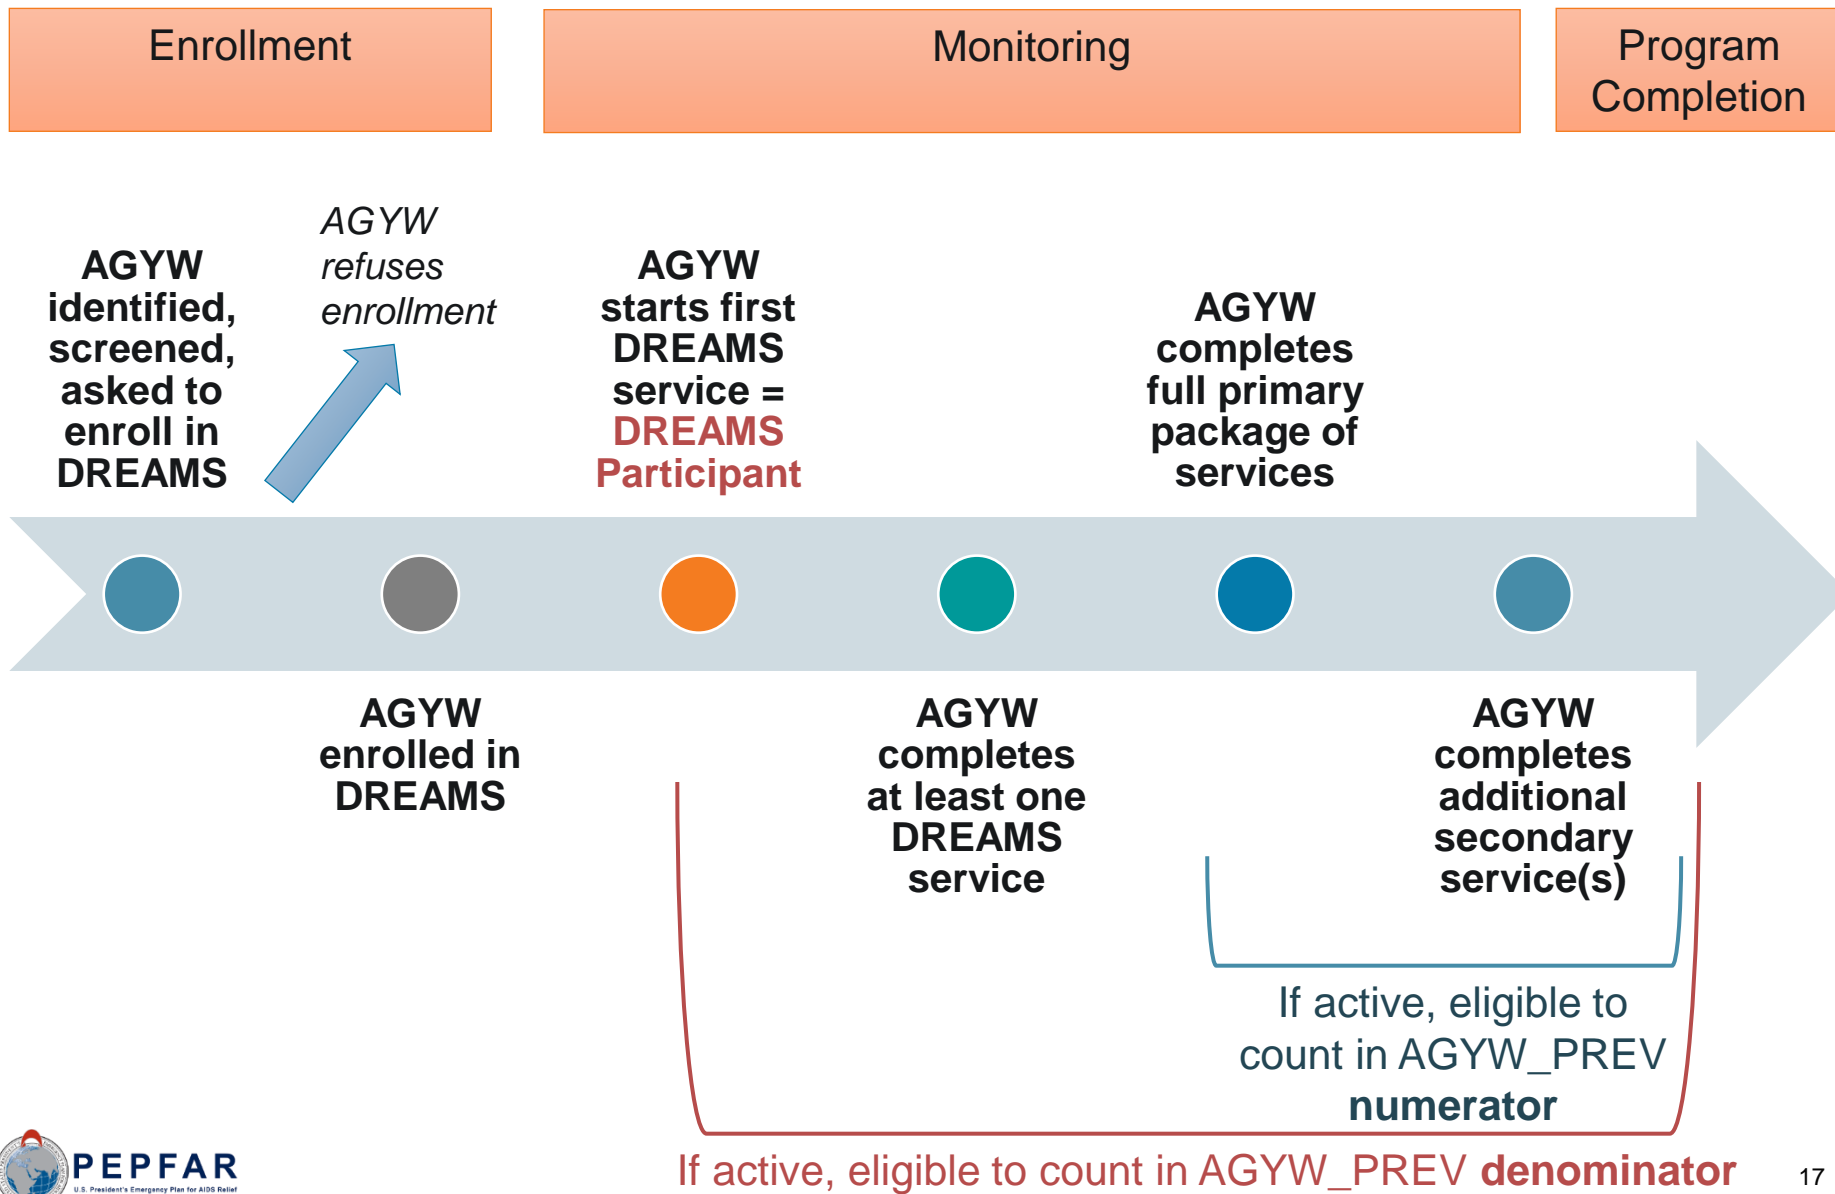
Enrollment

Monitoring

Program Completion

AGYW identified, screened, asked to enroll in DREAMS

AGYW refuses enrollment

AGYW starts first DREAMS service = DREAMS Participant

AGYW completes full primary package of services

AGYW enrolled in DREAMS

AGYW completes at least one DREAMS service

AGYW completes additional secondary service(s)

If active, eligible to count in AGYW_PREV numerator

If active, eligible to count in AGYW_PREV denominator

PEPFAR
U.S. President's Emergency Plan for AIDS Relief

17